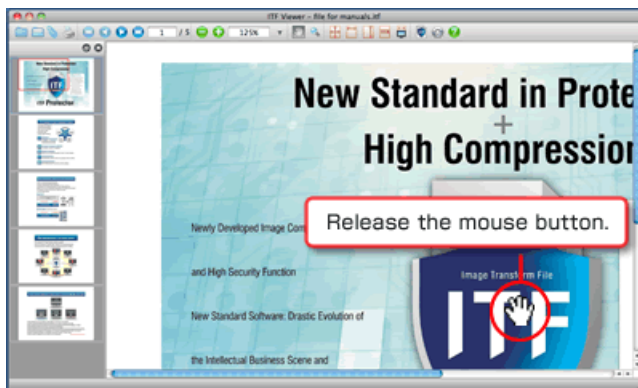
ITF Viewer - file for manuals.itf

1 / 5

125%

New Standard in Prote

+

High Compressio

Release the mouse button.

Newly Developed Image Com

and High Security Function

New Standard Software: Drastic Evolution of

the Intellectual Business Scene and

Image Transform File

ITF